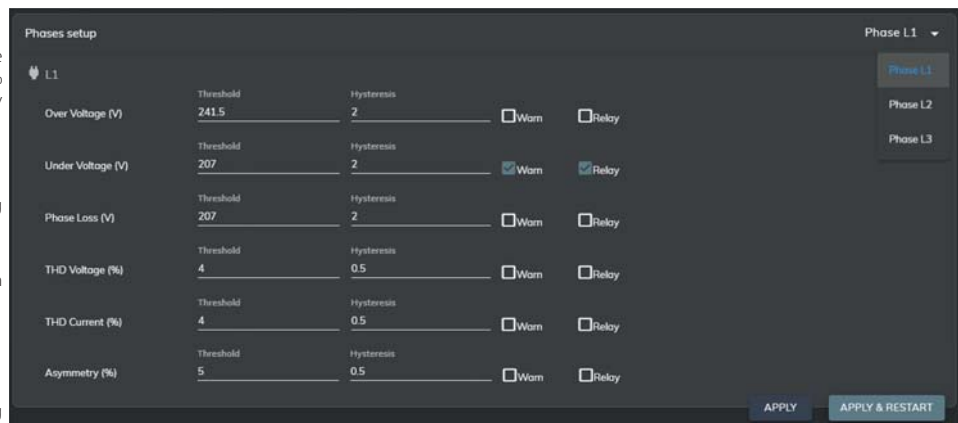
Phases setup

Phase L1

Phase L1

Phase L2

Phase L3

L1

Over Voltage (V)
Threshold
241.5
Hysteresis
2
Warn
Relay

Under Voltage (V)
Threshold
207
Hysteresis
2
Warn
Relay

Phase Loss (V)
Threshold
207
Hysteresis
2
Warn
Relay

THD Voltage (%)
Threshold
4
Hysteresis
0.5
Warn
Relay

THD Current (%)
Threshold
4
Hysteresis
0.5
Warn
Relay

Asymmetry (%)
Threshold
5
Hysteresis
0.5
Warn
Relay

APPLY

APPLY & RESTART